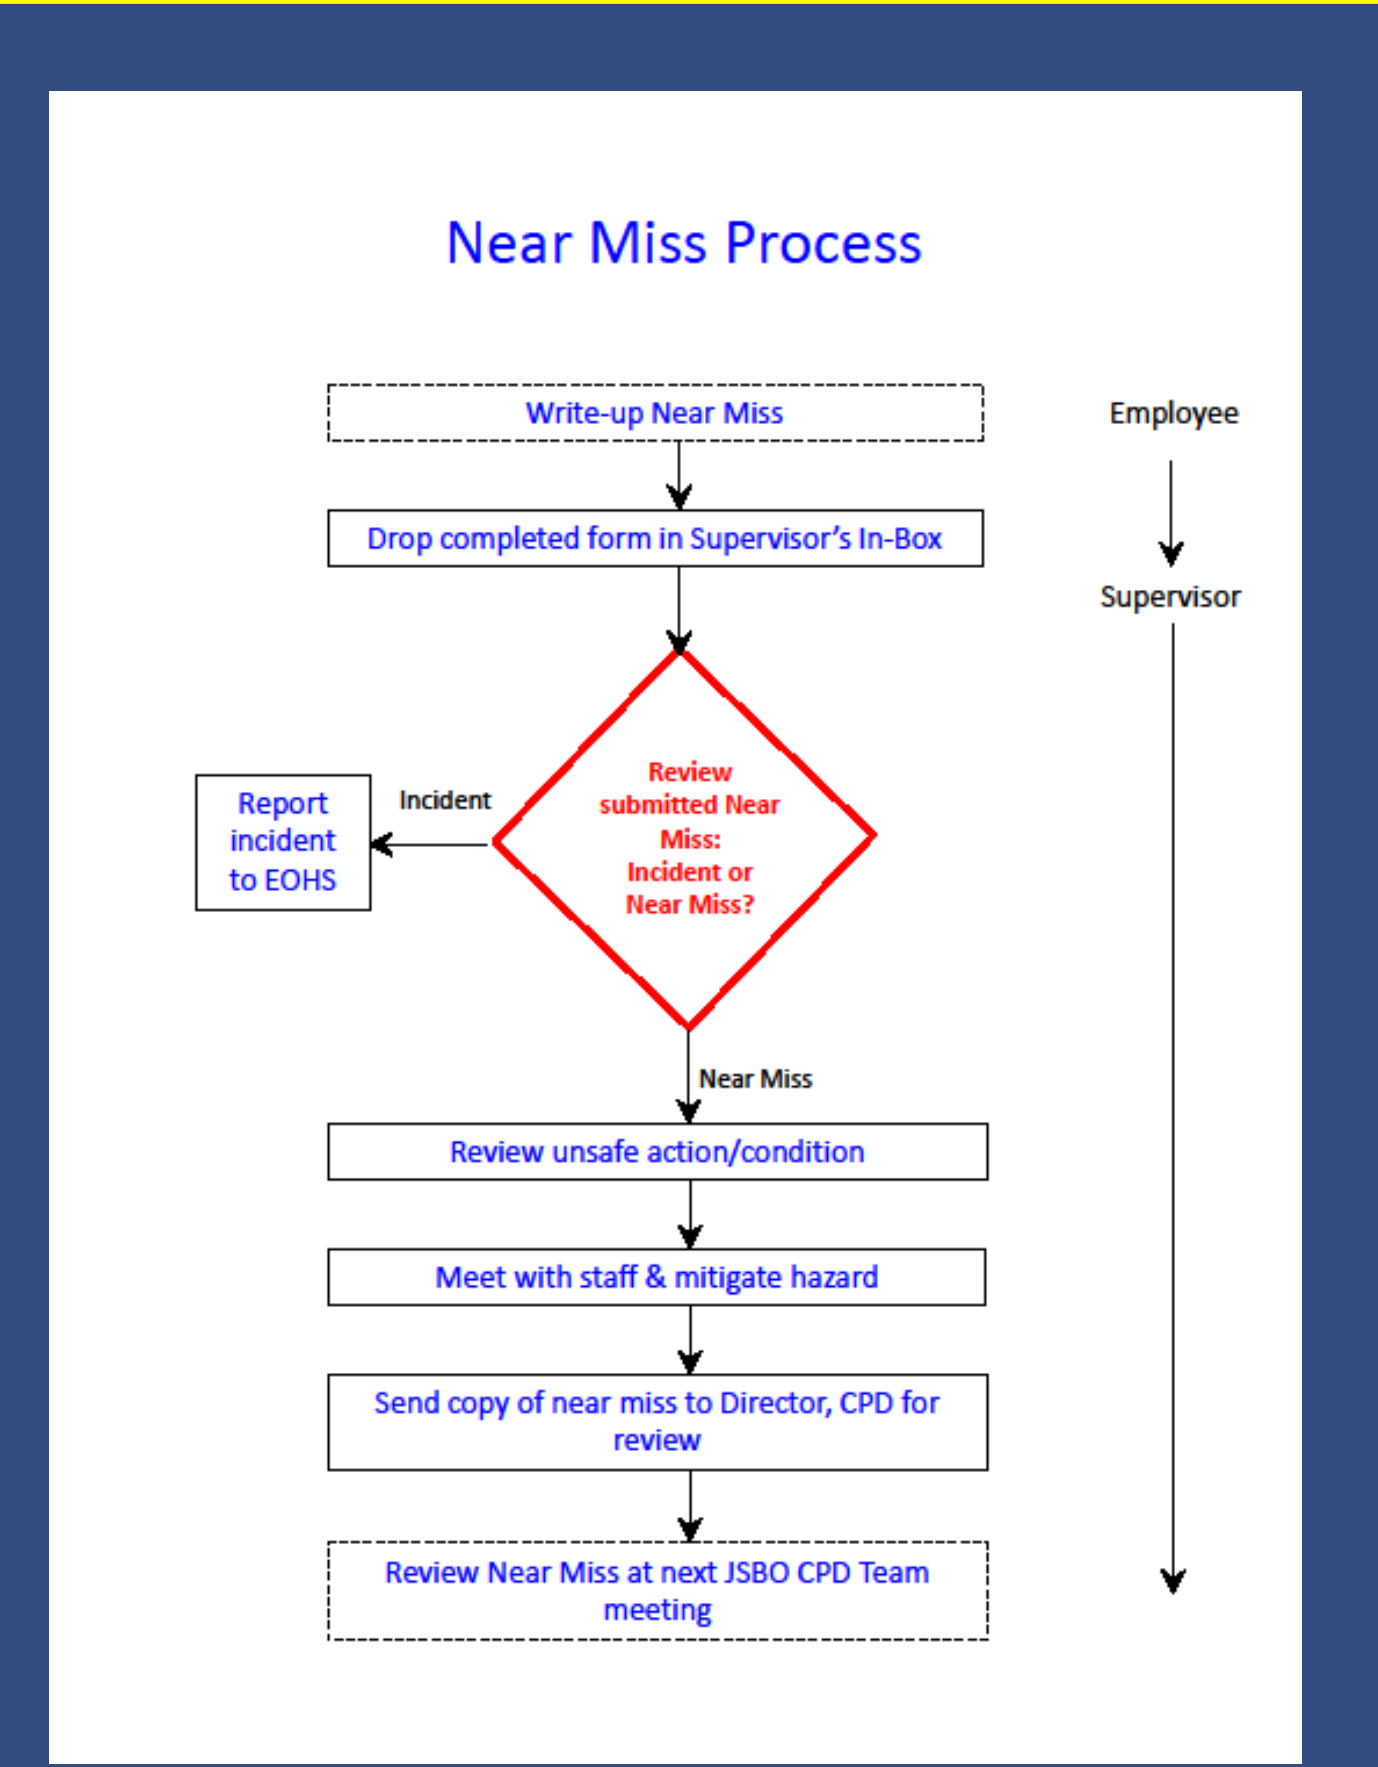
Near Miss Process

Write-up Near Miss

Employee

Drop completed form in Supervisor's In-Box

Supervisor

Review submitted Near Miss: Incident or Near Miss?

Incident

Report incident to EOHS

Near Miss

Review unsafe action/condition

Meet with staff & mitigate hazard

Send copy of near miss to Director, CPD for review

Review Near Miss at next JSBO CPD Team meeting